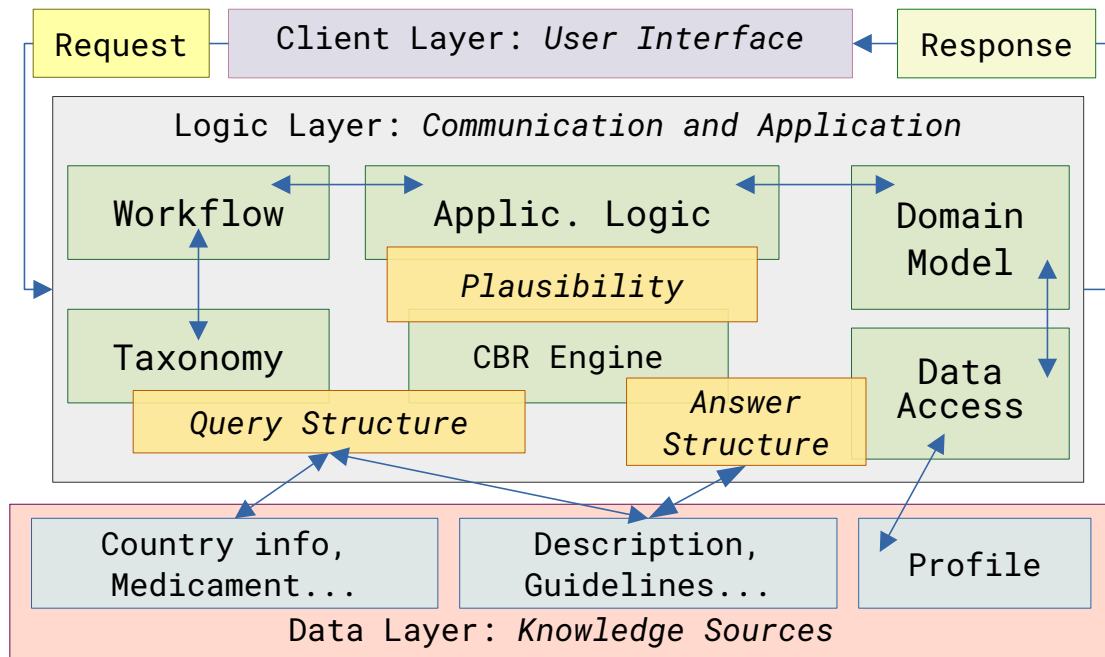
Request

Client Layer: *User Interface*

Response

Logic Layer: *Communication and Application*

Workflow

Applic. Logic

Domain Model

*Plausibility*

Taxonomy

CBR Engine

Data Access

*Query Structure*

*Answer Structure*

Country info, Medicament...

Description, Guidelines...

Profile

Data Layer: *Knowledge Sources*